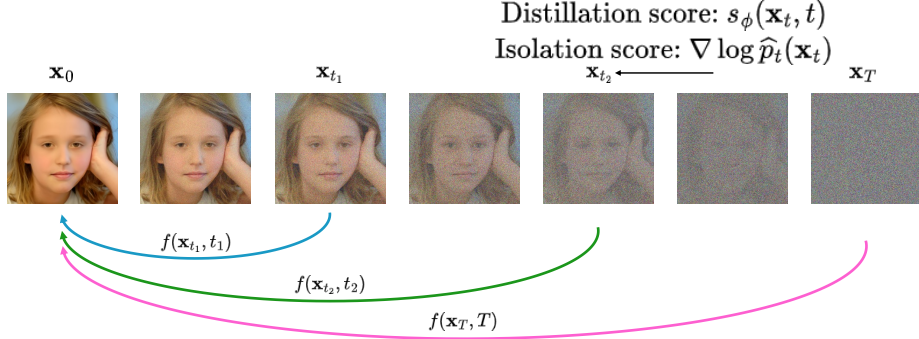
Distillation score: $s_\phi(\mathbf{x}_t, t)$
Isolation score: $\nabla \log \widehat{p}_t(\mathbf{x}_t)$

$\mathbf{x}_0$ $\mathbf{x}_{t_1}$ $\mathbf{x}_{t_2}$ $\mathbf{x}_T$

$f(\mathbf{x}_{t_1}, t_1)$
$f(\mathbf{x}_{t_2}, t_2)$
$f(\mathbf{x}_T, T)$